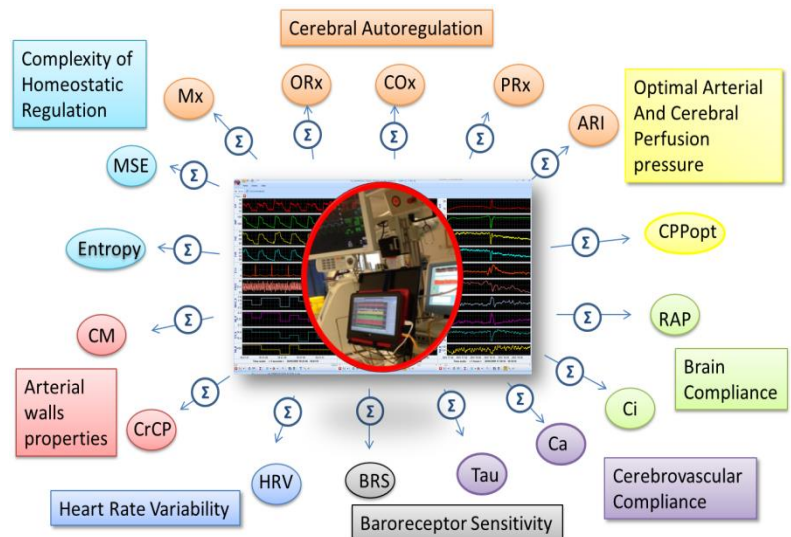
Cerebral Autoregulation

Complexity of Homeostatic Regulation

Mx

ORx

COx

PRx

ARI

Optimal Arterial And Cerebral Perfusion pressure

MSE

Entropy

CPPopt

CM

RAP

Arterial walls properties

CrCP

Brain Compliance

Ci

HRV

BRS

Tau

Ca

Cerebrovascular Compliance

Heart Rate Variability

Baroreceptor Sensitivity

Σ Σ Σ Σ Σ Σ Σ Σ Σ Σ Σ Σ Σ Σ Σ Σ Σ